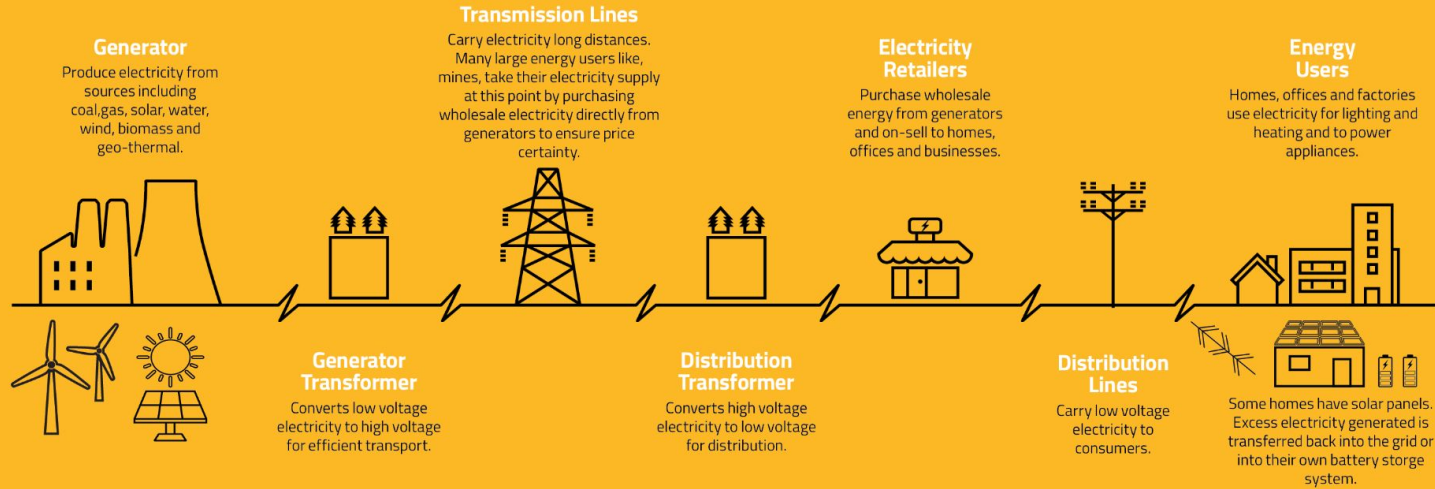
Generator
Produce electricity from sources including coal,gas, solar, water, wind, biomass and geo-thermal.

Transmission Lines
Carry electricity long distances. Many large energy users like, mines, take their electricity supply at this point by purchasing wholesale electricity directly from generators to ensure price certainty.

Electricity Retailers
Purchase wholesale energy from generators and on-sell to homes, offices and businesses.

Energy Users
Homes, offices and factories use electricity for lighting and heating and to power appliances.

Generator Transformer
Converts low voltage electricity to high voltage for efficient transport.

Distribution Transformer
Converts high voltage electricity to low voltage for distribution.

Distribution Lines
Carry low voltage electricity to consumers.

Some homes have solar panels. Excess electricity generated is transferred back into the grid or into their own battery storge system.